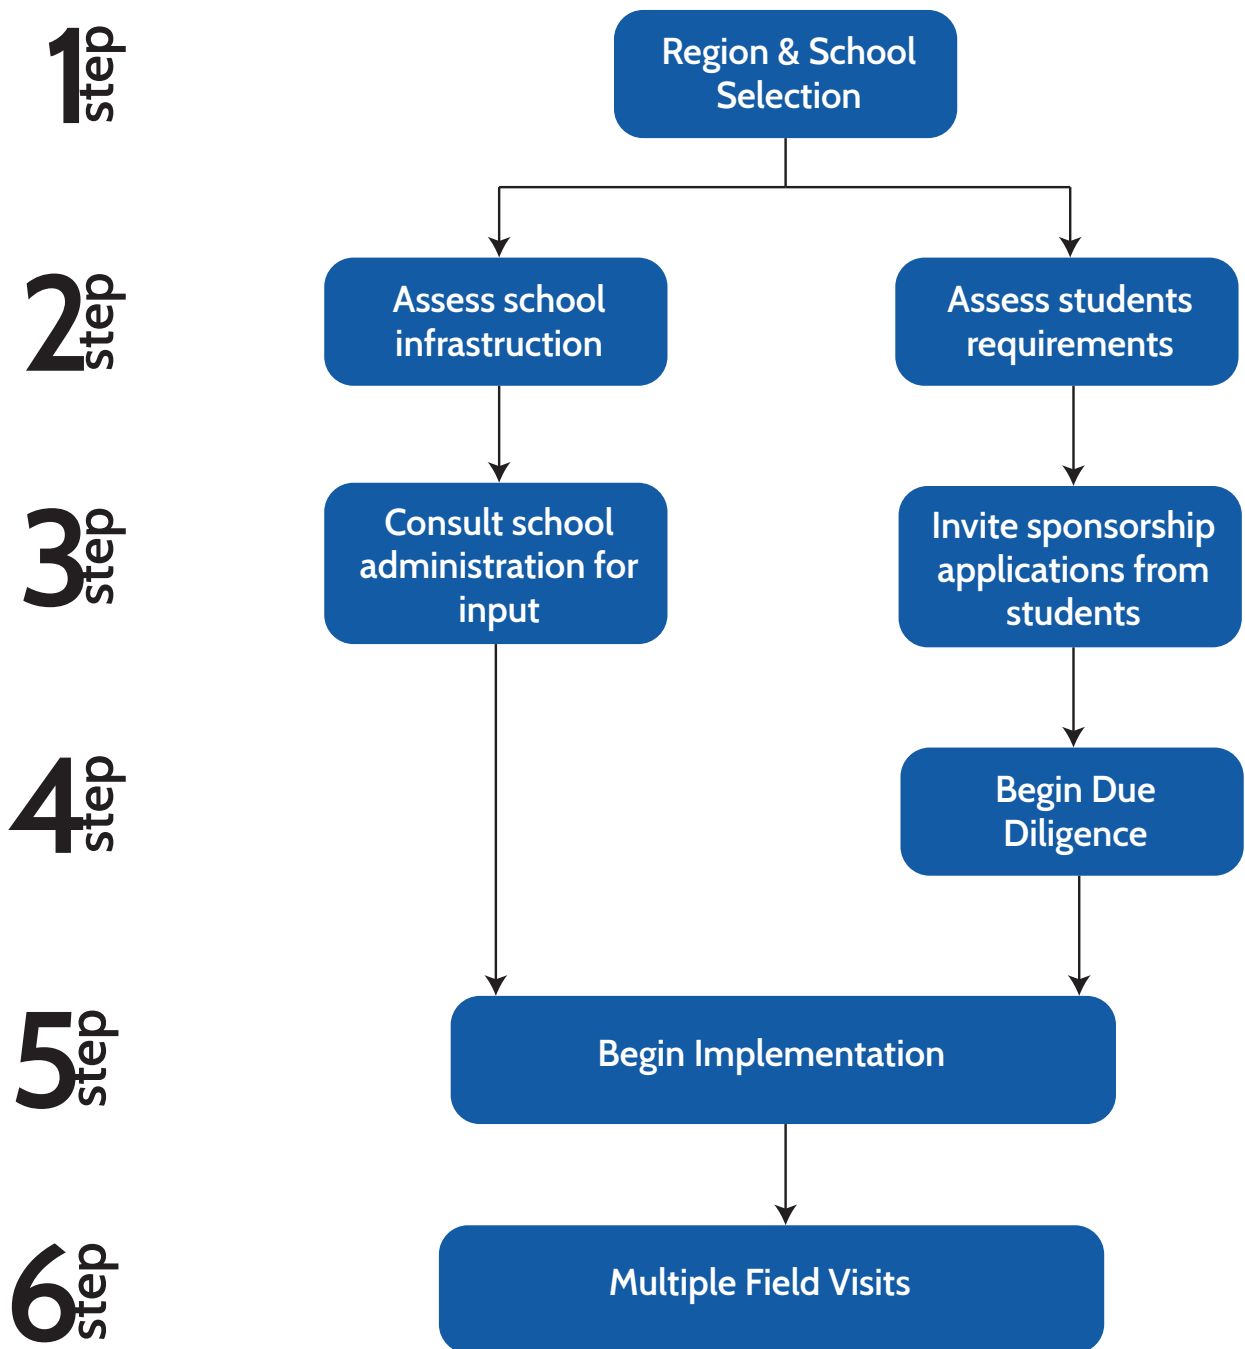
1 step

Region & School Selection

2 step

Assess school infrastruction

Assess students requirements

3 step

Consult school administration for input

Invite sponsorship applications from students

4 step

Begin Due Diligence

5 step

Begin Implementation

6 step

Multiple Field Visits